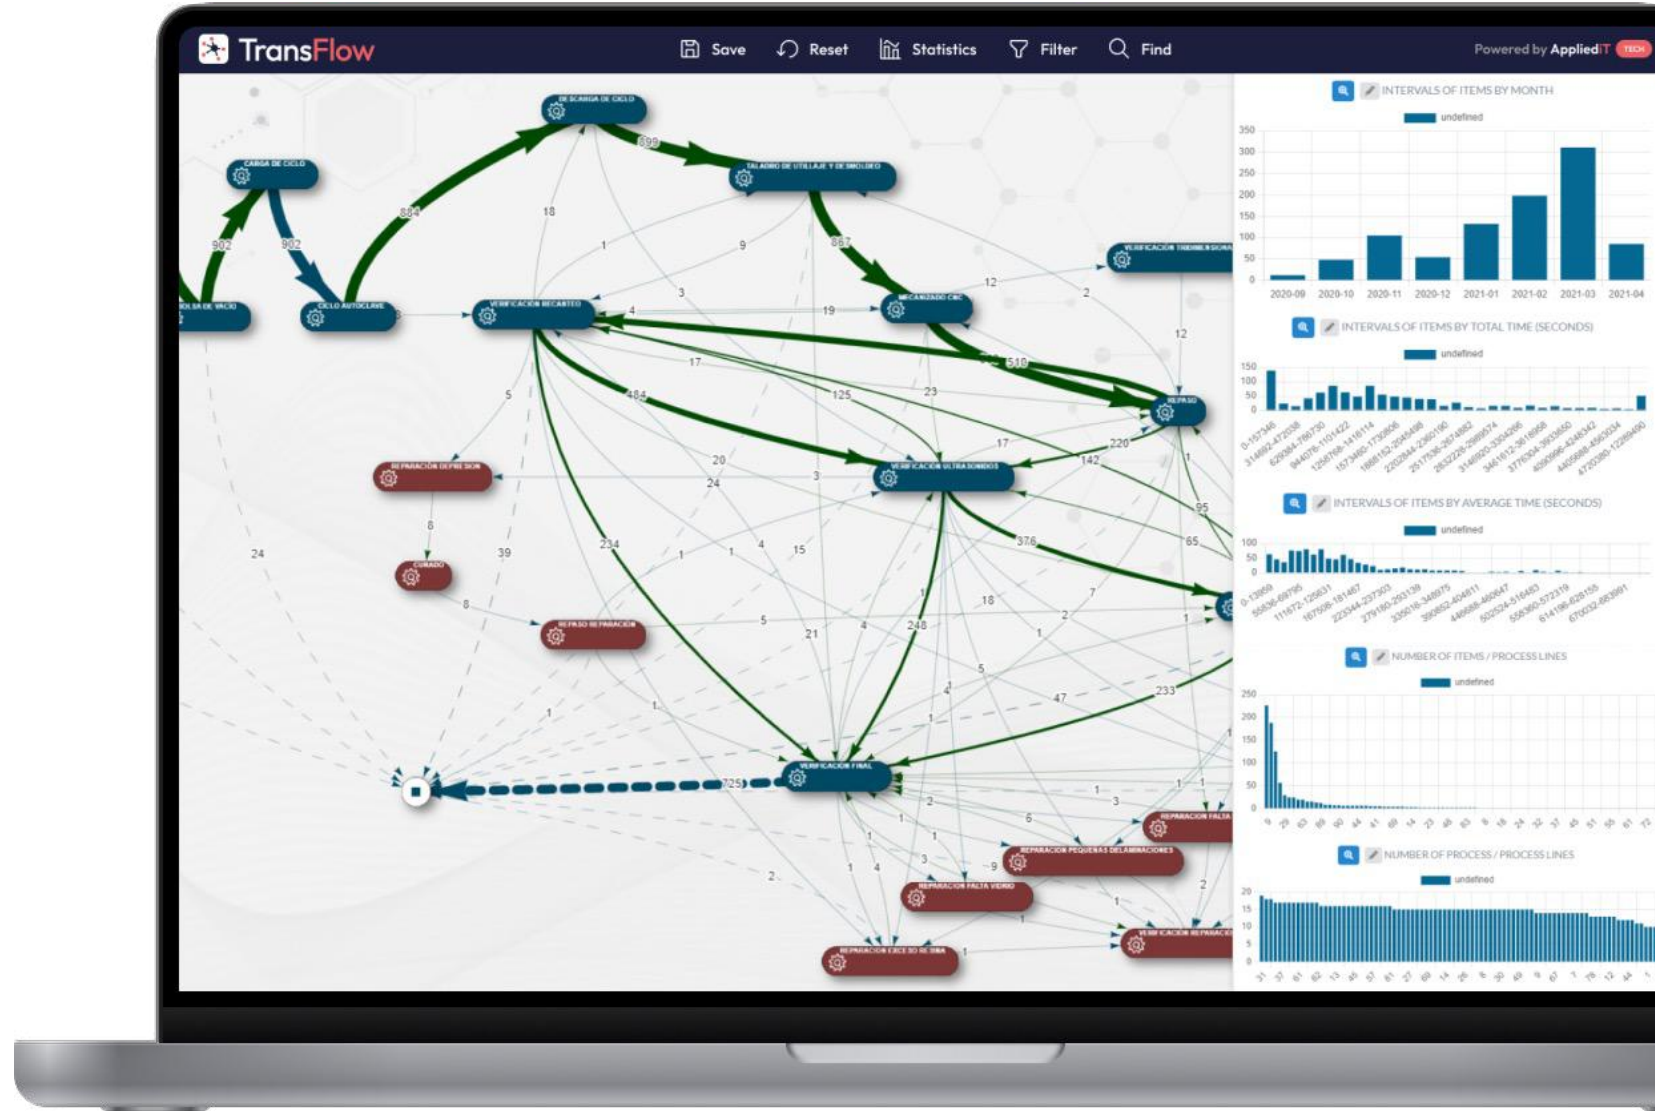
TransFlow

Save Reset Statistics Filter Find

Powered by AppliedIT TECH

DESCARGA DE CICLO
CARGA DE CICLO
TALADRO DE UTILLAJE Y DESMOLDEO
BOLSA DE VACIO
CICLO AUTOCLAVE
VERIFICACION RECANTEO
MECANIZADO CNC
VERIFICACION TRIDIMENSIONAL
REPASO
REPARACION DEPRESION
VERIFICACION ULTRASONIDOS
CURADO
REPASO REPARACION
VERIFICACION FINAL
REPARACION FALTA
REPARACION PEQUEÑAS DELAMINACIONES
REPARACION FALTA VIDRIO
REPARACION EXCESO RESINA
VERIFICACION REPARACION

899 884 902 902 18 1 9 3 867 12 2 19 4 12 17 125 23 518 484 5 20 24 3 142 220 17 95 376 65 24 39 234 1 1 4 15 8 8 5 21 4 248 18 7 2 1 1 5 4 1 1 47 233 725 1 1 3 2 6 1 1 3 9 1 4 2 2 1 1

INTERVALS OF ITEMS BY MONTH
undefined
350 300 250 200 150 100 50 0
2020-09 2020-10 2020-11 2020-12 2021-01 2021-02 2021-03 2021-04

INTERVALS OF ITEMS BY TOTAL TIME (SECONDS)
undefined
150 100 50 0

INTERVALS OF ITEMS BY AVERAGE TIME (SECONDS)
undefined
100 50 0

NUMBER OF ITEMS / PROCESS LINES
undefined
250 200 150 100 50

NUMBER OF PROCESS / PROCESS LINES
undefined
20 15 10 5 0